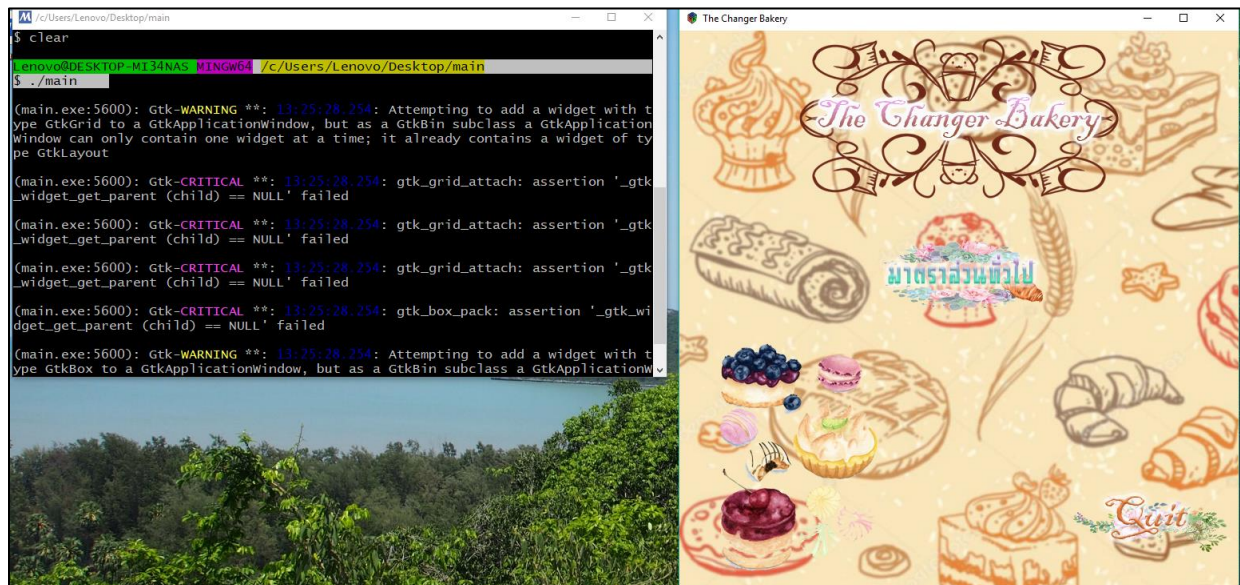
/c/Users/Lenovo/Desktop/main

$ clear

Lenovo@DESKTOP-MI34NAS MINGW64 /c/Users/Lenovo/Desktop/main
$ ./main

(main.exe:5600): Gtk-WARNING **: 13:25:28.254: Attempting to add a widget with type GtkGrid to a GtkApplicationWindow, but as a GtkBin subclass a GtkApplicationWindow can only contain one widget at a time; it already contains a widget of type GtkLayout

(main.exe:5600): Gtk-CRITICAL **: 13:25:28.254: gtk_grid_attach: assertion '_gtk_widget_get_parent (child) == NULL' failed

(main.exe:5600): Gtk-CRITICAL **: 13:25:28.254: gtk_grid_attach: assertion '_gtk_widget_get_parent (child) == NULL' failed

(main.exe:5600): Gtk-CRITICAL **: 13:25:28.254: gtk_grid_attach: assertion '_gtk_widget_get_parent (child) == NULL' failed

(main.exe:5600): Gtk-CRITICAL **: 13:25:28.254: gtk_box_pack: assertion '_gtk_widget_get_parent (child) == NULL' failed

(main.exe:5600): Gtk-WARNING **: 13:25:28.254: Attempting to add a widget with type GtkBox to a GtkApplicationWindow, but as a GtkBin subclass a GtkApplicationW

The Changer Bakery

The Changer Bakery

มาตราส่วนทั่วไป

Quit